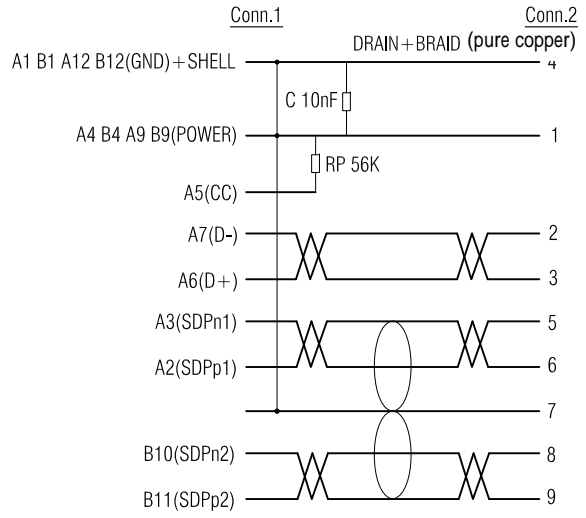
Conn.1

Conn.2

DRAIN+BRAID (pure copper)

A1 B1 A12 B12(GND)+SHELL

4

C 10nF

A4 B4 A9 B9(POWER)

1

RP 56K

A5(CC)

A7(D-)

2

A6(D+)

3

A3(SDPn1)

5

A2(SDPp1)

6

7

B10(SDPn2)

8

B11(SDPp2)

9